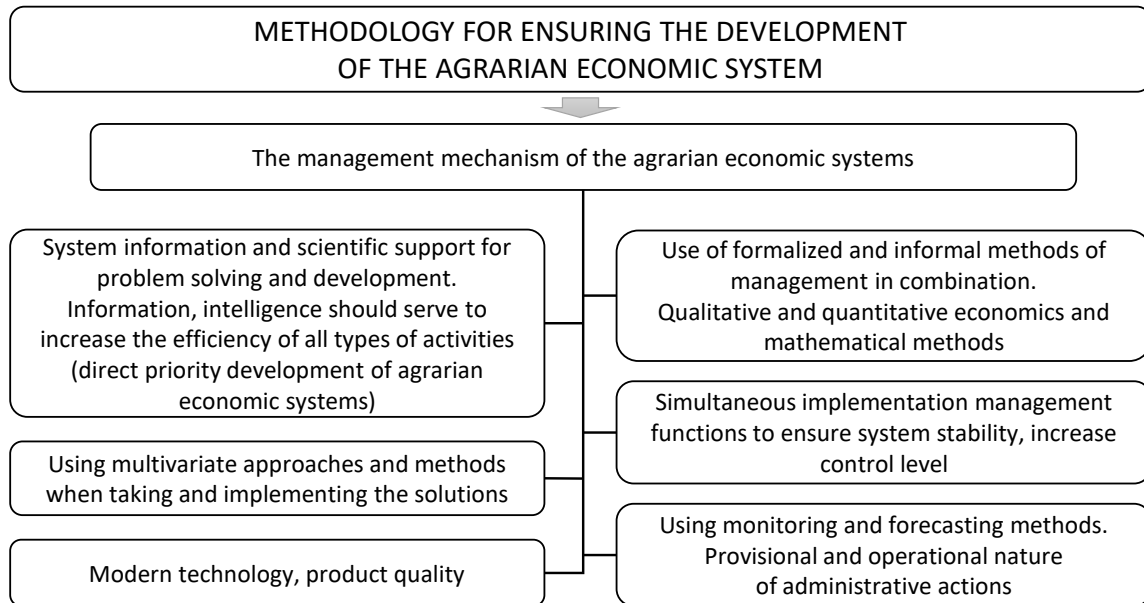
METHODOLOGY FOR ENSURING THE DEVELOPMENT OF THE AGRARIAN ECONOMIC SYSTEM

The management mechanism of the agrarian economic systems

System information and scientific support for problem solving and development. Information, intelligence should serve to increase the efficiency of all types of activities (direct priority development of agrarian economic systems)

Using multivariate approaches and methods when taking and implementing the solutions

Modern technology, product quality

Use of formalized and informal methods of management in combination. Qualitative and quantitative economics and mathematical methods

Simultaneous implementation management functions to ensure system stability, increase control level

Using monitoring and forecasting methods. Provisional and operational nature of administrative actions